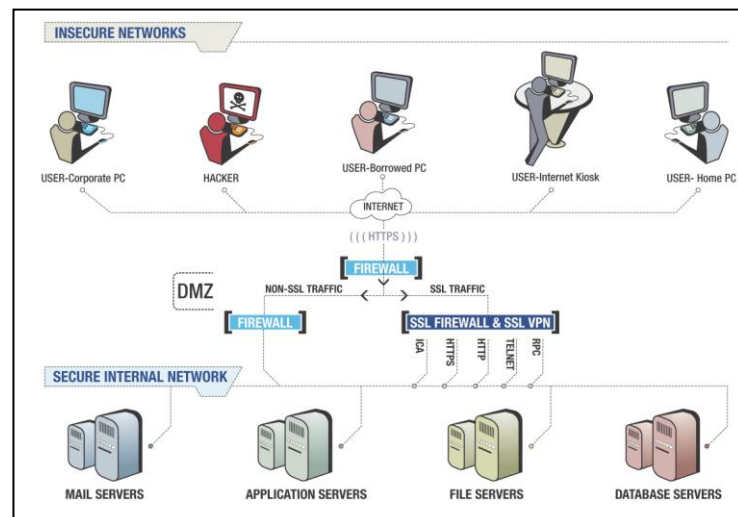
INSECURE NETWORKS

USER-Corporate PC

HACKER

USER-Borrowed PC

USER-Internet Kiosk

USER- Home PC

INTERNET

((( HTTPS )))

FIREWALL

DMZ

NON-SSL TRAFFIC

SSL TRAFFIC

FIREWALL

SSL FIREWALL & SSL VPN

ICA

HTTPS

HTTP

TELNET

RPC

SECURE INTERNAL NETWORK

MAIL SERVERS

APPLICATION SERVERS

FILE SERVERS

DATABASE SERVERS